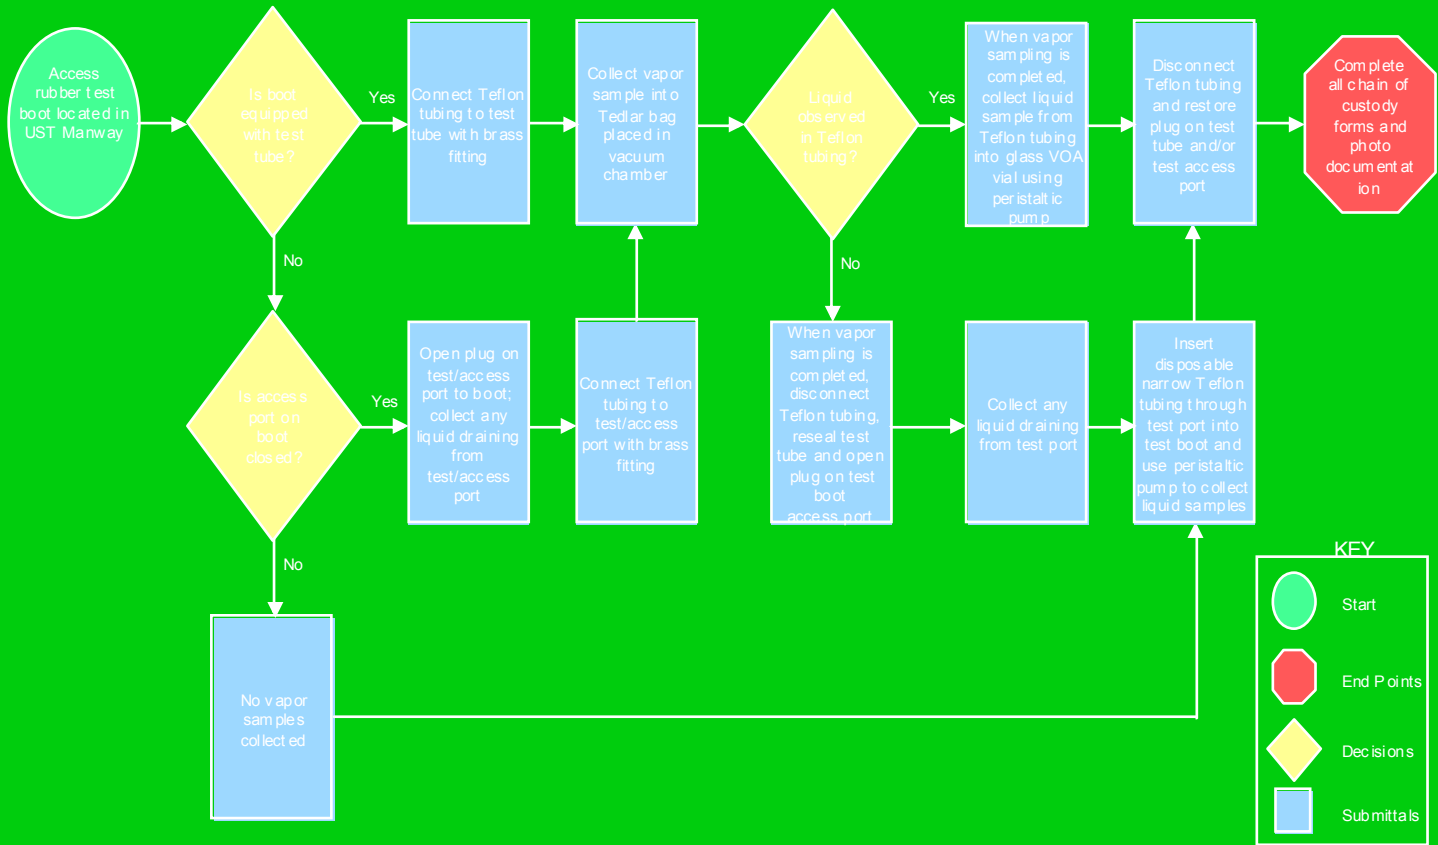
Access rubber test boot located in UST Manway

Is boot equipped with test tube?

Yes

No

Connect Teflon tubing to test tube with brass fitting

Collect vapor sample into Tedlar bag placed in vacuum chamber

Liquid observed in Teflon tubing?

Yes

No

When vapor sampling is completed, collect liquid sample from Teflon tubing into glass VOA vial using peristaltic pump

Disconnect Teflon tubing and restore plug on test tube and/or test access port

Complete all chain of custody forms and photo documentation

Is access port on boot closed?

Yes

No

Open plug on test/access port to boot; collect any liquid draining from test/access port

Connect Teflon tubing to test/access port with brass fitting

When vapor sampling is completed, disconnect Teflon tubing, reseal test tube and open plug on test boot access port

Collect any liquid draining from test port

Insert disposable narrow Teflon tubing through test port into test boot and use peristaltic pump to collect liquid samples

No vapor samples collected

KEY

Start

End Points

Decisions

Submittals